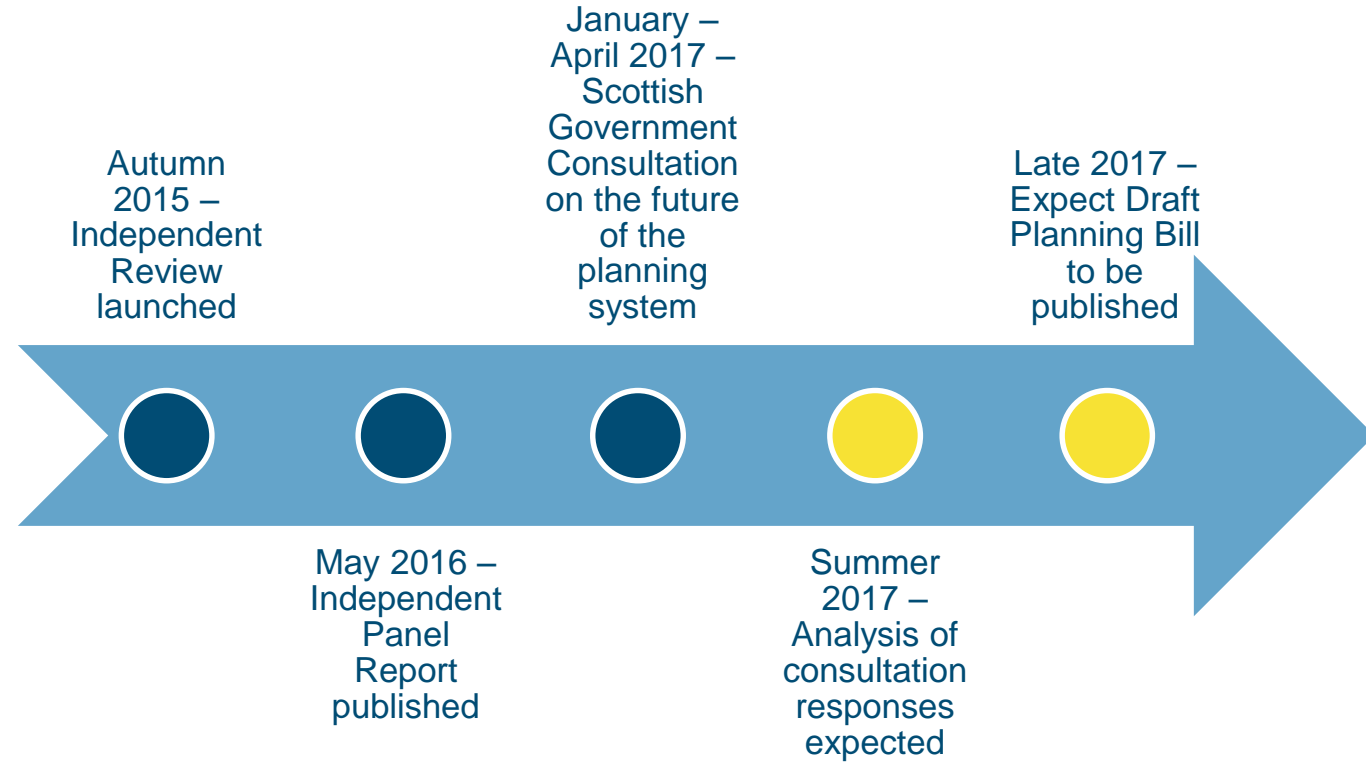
Autumn 2015 – Independent Review launched

May 2016 – Independent Panel Report published

January – April 2017 – Scottish Government Consultation on the future of the planning system

Summer 2017 – Analysis of consultation responses expected

Late 2017 – Expect Draft Planning Bill to be published